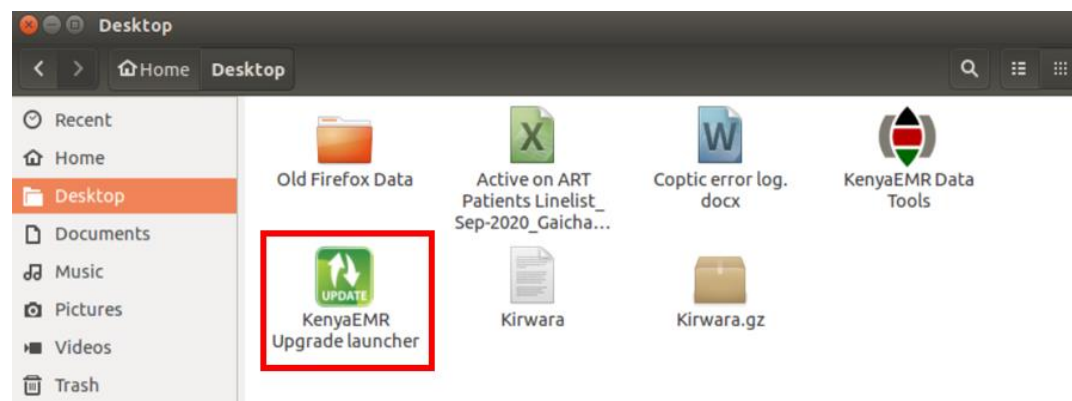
Desktop

Home Desktop

Recent
Home
Desktop
Documents
Music
Pictures
Videos
Trash

Old Firefox Data

Active on ART Patients Linelist_ Sep-2020_Gaicha...

Coptic error log. docx

KenyaEMR Data Tools

UPDATE
KenyaEMR Upgrade launcher

Kirwara

Kirwara.gz